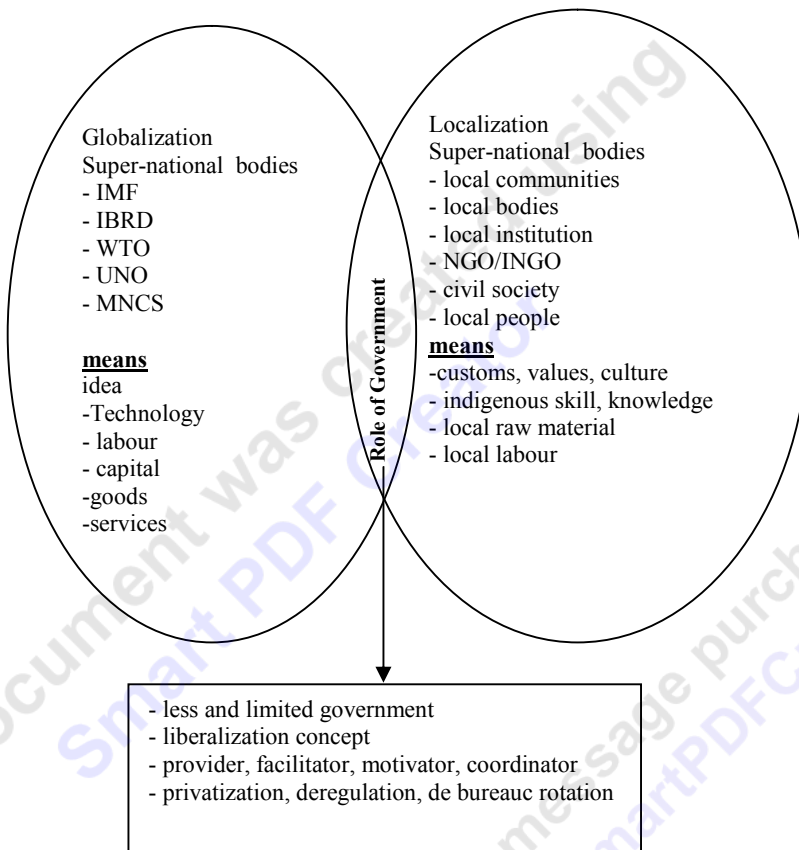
Globalization
Super-national bodies
- IMF
- IBRD
- WTO
- UNO
- MNCS

**means**
idea
-Technology
- labour
- capital
-goods
-services

Role of Government

Localization
Super-national bodies
- local communities
- local bodies
- local institution
- NGO/INGO
- civil society
- local people
**means**
-customs, values, culture
- indigenous skill, knowledge
- local raw material
- local labour

- less and limited government
- liberalization concept
- provider, facilitator, motivator, coordinator
- privatization, deregulation, de bureauc rotation

This document was created using Smart PDF Creator. This message page purchase SmartPDFCreator